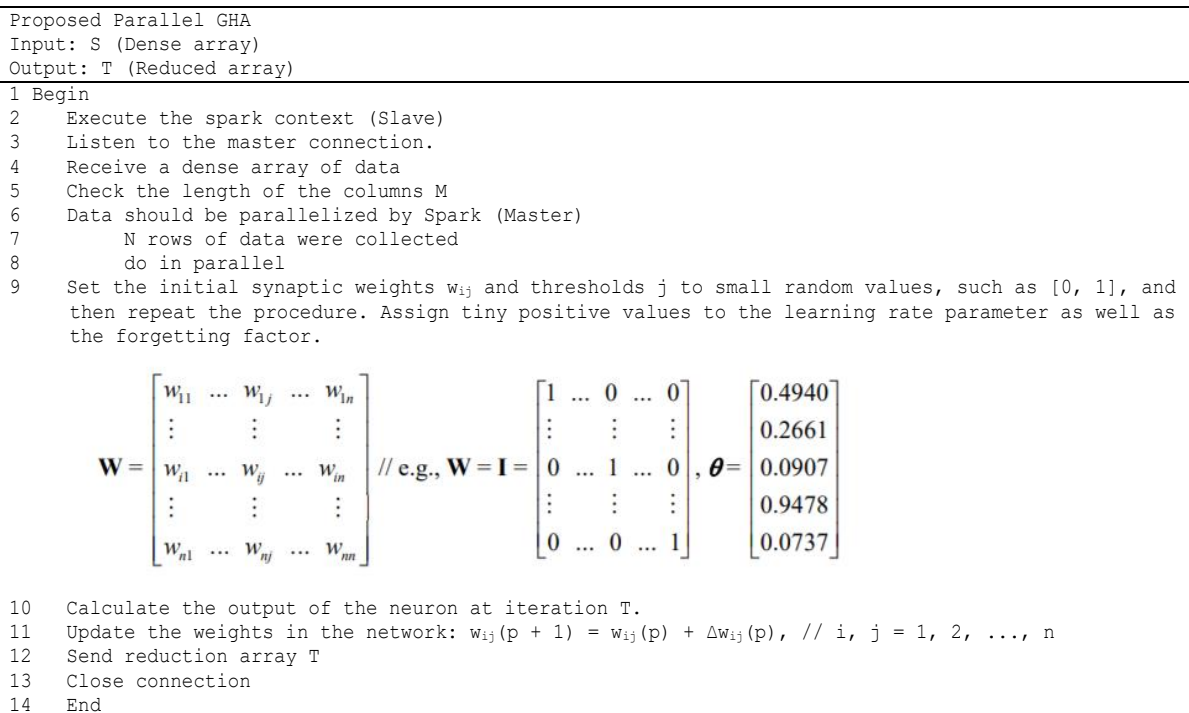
Proposed Parallel GHA
Input: S (Dense array)
Output: T (Reduced array)

1 Begin
2 Execute the spark context (Slave)
3 Listen to the master connection.
4 Receive a dense array of data
5 Check the length of the columns M
6 Data should be parallelized by Spark (Master)
7 N rows of data were collected
8 do in parallel
9 Set the initial synaptic weights $w_{ij}$ and thresholds j to small random values, such as [0, 1], and then repeat the procedure. Assign tiny positive values to the learning rate parameter as well as the forgetting factor.

$\mathbf{W} = \begin{bmatrix} w_{11} & \dots & w_{1j} & \dots & w_{1n} \\ \vdots & & \vdots & & \vdots \\ w_{i1} & \dots & w_{ij} & \dots & w_{in} \\ \vdots & & \vdots & & \vdots \\ w_{n1} & \dots & w_{nj} & \dots & w_{nn} \end{bmatrix}$ // e.g., $\mathbf{W} = \mathbf{I} = \begin{bmatrix} 1 & \dots & 0 & \dots & 0 \\ \vdots & & \vdots & & \vdots \\ 0 & \dots & 1 & \dots & 0 \\ \vdots & & \vdots & & \vdots \\ 0 & \dots & 0 & \dots & 1 \end{bmatrix}$, $\boldsymbol{\theta} = \begin{bmatrix} 0.4940 \\ 0.2661 \\ 0.0907 \\ 0.9478 \\ 0.0737 \end{bmatrix}$

10 Calculate the output of the neuron at iteration T.
11 Update the weights in the network: $w_{ij}(p + 1) = w_{ij}(p) + \Delta w_{ij}(p)$, // i, j = 1, 2, ..., n
12 Send reduction array T
13 Close connection
14 End